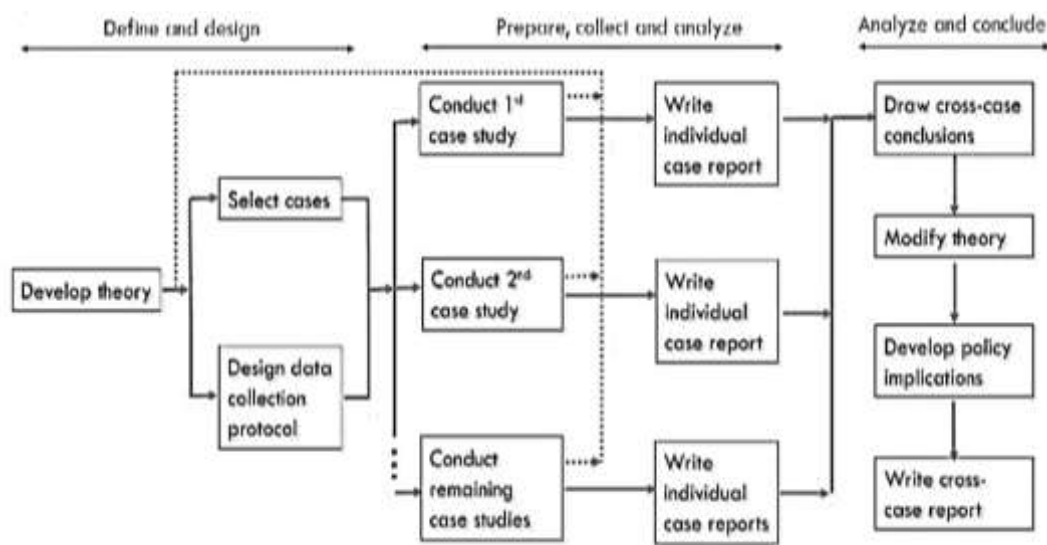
Define and design

Prepare, collect and analyze

Analyze and conclude

Develop theory

Select cases

Design data collection protocol

Conduct 1st case study

Conduct 2nd case study

Conduct remaining case studies

Write individual case report

Write individual case report

Write individual case reports

Draw cross-case conclusions

Modify theory

Develop policy implications

Write cross-case report